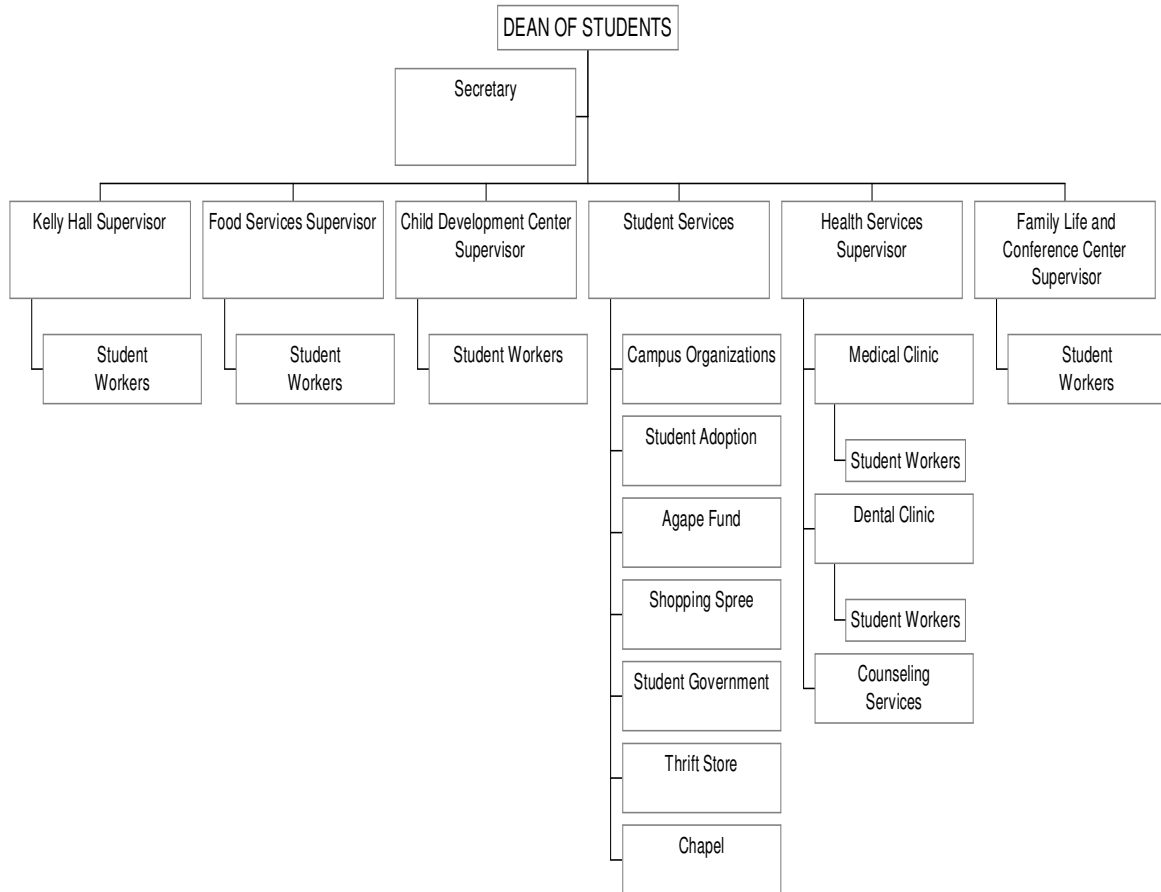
DEAN OF STUDENTS

Secretary

Kelly Hall Supervisor

Student Workers

Food Services Supervisor

Student Workers

Child Development Center Supervisor

Student Workers

Student Services

Campus Organizations

Student Adoption

Agape Fund

Shopping Spree

Student Government

Thrift Store

Chapel

Health Services Supervisor

Medical Clinic

Student Workers

Dental Clinic

Student Workers

Counseling Services

Family Life and Conference Center Supervisor

Student Workers